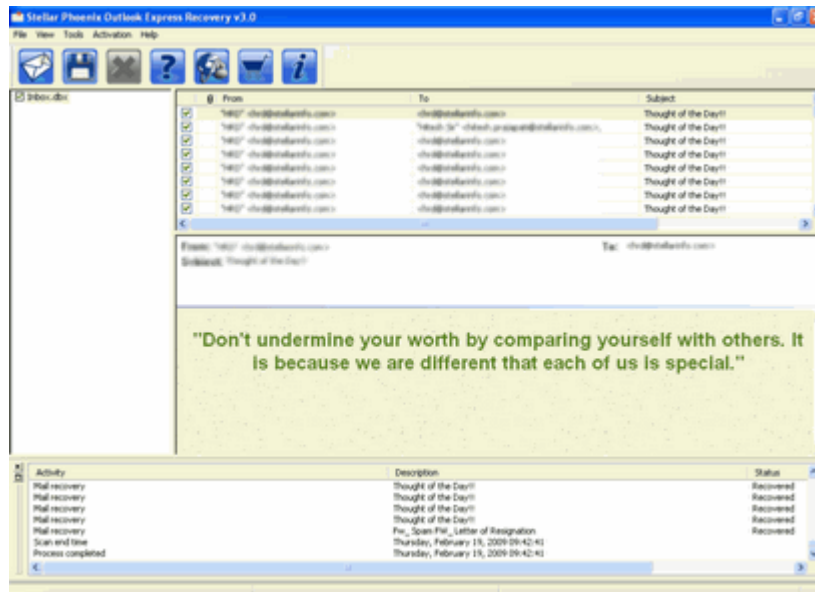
Stellar Phoenix Outlook Express Recovery v3.0

File View Tools Activation Help

Inbox.dbx

| | From | To | Subject |
|---|---|---|---|
| | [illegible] | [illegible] | Thought of the Day!! |
| | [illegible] | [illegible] | Thought of the Day!! |
| | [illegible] | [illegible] | Thought of the Day!! |
| | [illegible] | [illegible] | Thought of the Day!! |
| | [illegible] | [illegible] | Thought of the Day!! |
| | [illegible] | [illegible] | Thought of the Day!! |
| | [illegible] | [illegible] | Thought of the Day!! |
| | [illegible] | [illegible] | Thought of the Day!! |

From: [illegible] To: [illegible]
Subject: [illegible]

"Don't undermine your worth by comparing yourself with others. It is because we are different that each of us is special."

| Activity | Description | Status |
|---|---|---|
| Mail recovery | Thought of the Day!! | Recovered |
| Mail recovery | Thought of the Day!! | Recovered |
| Mail recovery | Thought of the Day!! | Recovered |
| Mail recovery | Thought of the Day!! | Recovered |
| Mail recovery | Fw_ Spam Fwd_ Letter of Resignation | Recovered |
| Scan end time | Thursday, February 19, 2009 09:42:41 | |
| Process completed | Thursday, February 19, 2009 09:42:41 | |